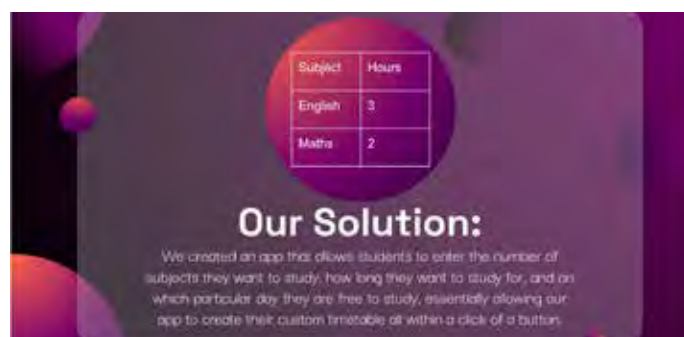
| Subject | Hours |
|---|---|
| English | 3 |
| Maths | 2 |

Our Solution:

We created an app that allows students to enter the number of subjects they want to study, how long they want to study for, and on which particular day they are free to study, essentially allowing our app to create their custom timetable all within a click of a button.